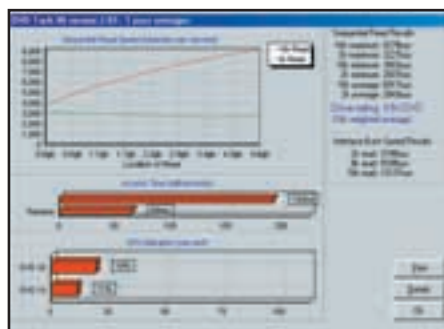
DVD Tach 98 version 2.93 - 3 pass averages

Sequential Read Speed (kilobytes per second)

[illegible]

Location of Read

Access Time (milliseconds)

Random

CPU Utilization (use each)

DVD 1X

DVD 1X

Sequential Read Results

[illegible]

Overall rating: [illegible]

Interface Burst Speed Results

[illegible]

Start

Results

OK